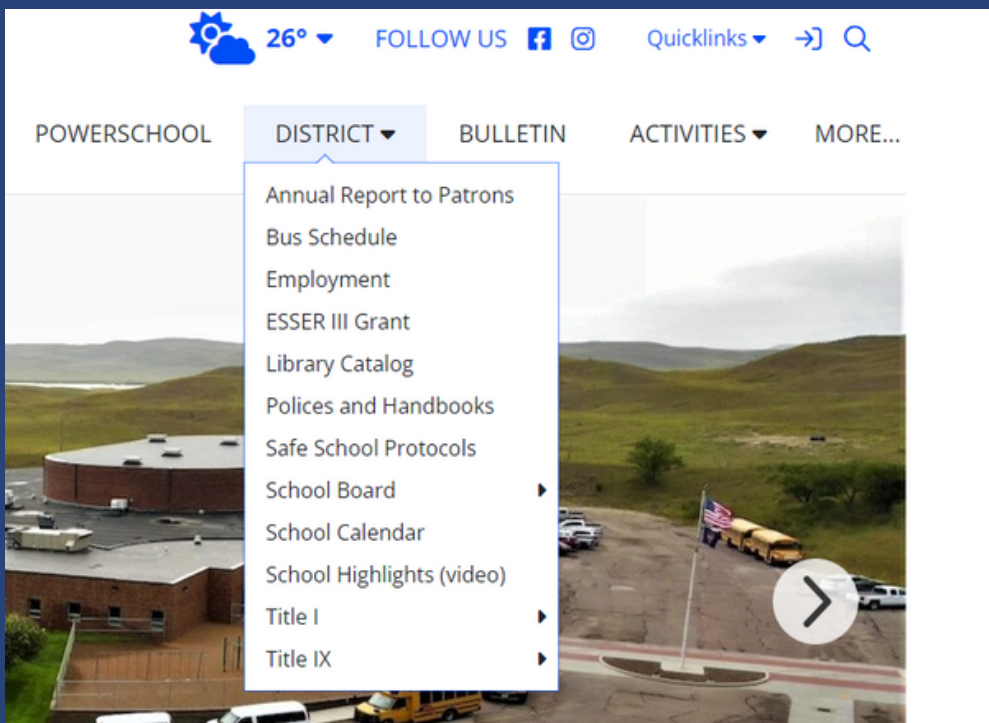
26° FOLLOW US Quicklinks

POWERSCHOOL DISTRICT BULLETIN ACTIVITIES MORE...

Annual Report to Patrons
Bus Schedule
Employment
ESSER III Grant
Library Catalog
Polices and Handbooks
Safe School Protocols
School Board
School Calendar
School Highlights (video)
Title I
Title IX